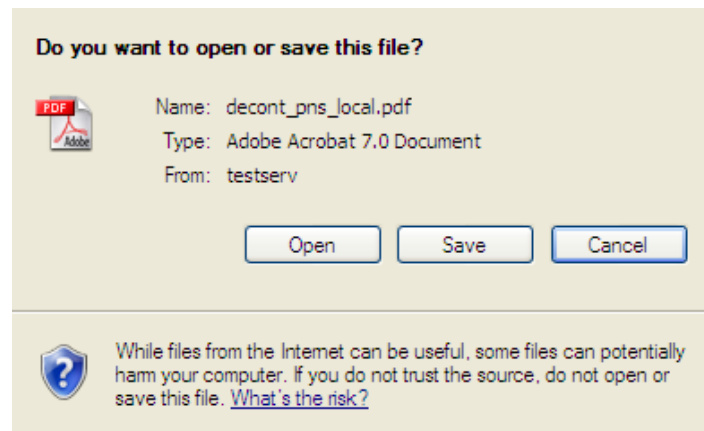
Do you want to open or save this file?

PDF
Adobe

Name: decont_pns_local.pdf
Type: Adobe Acrobat 7.0 Document
From: testserv

Open
Save
Cancel

While files from the Internet can be useful, some files can potentially harm your computer. If you do not trust the source, do not open or save this file. What's the risk?